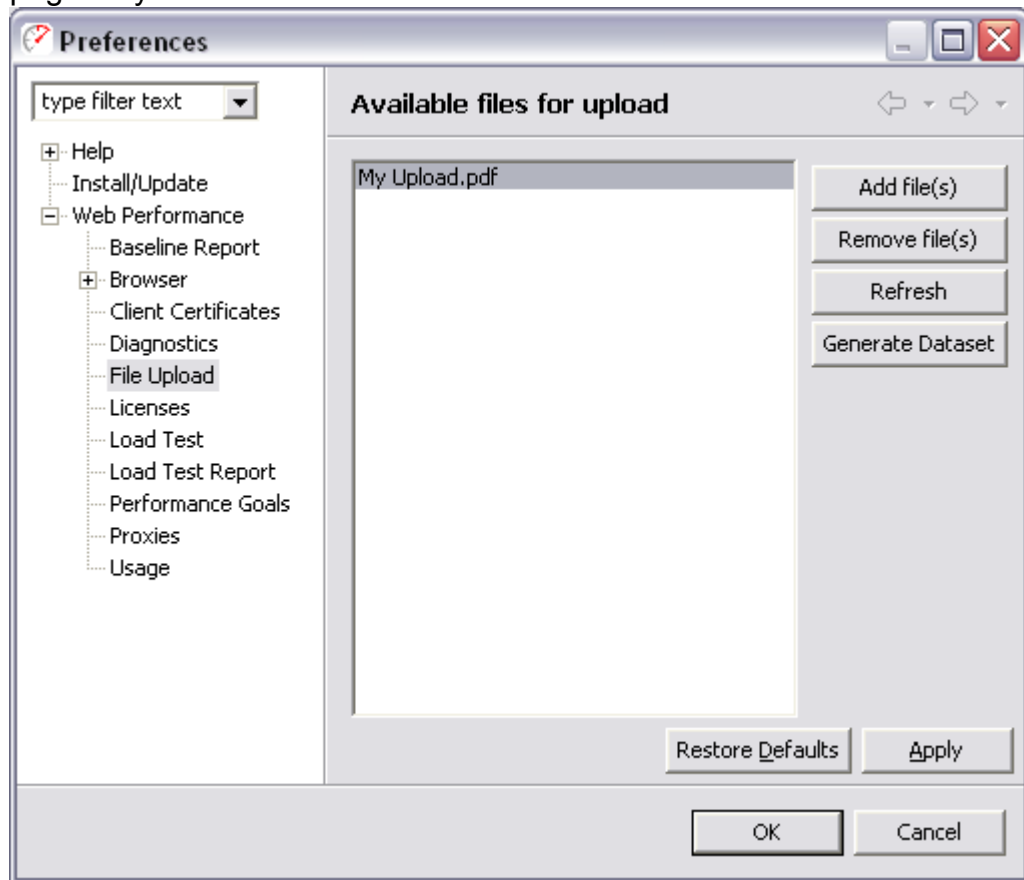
Preferences

type filter text

Help
Install/Update
Web Performance
Baseline Report
Browser
Client Certificates
Diagnostics
File Upload
Licenses
Load Test
Load Test Report
Performance Goals
Proxies
Usage

Available files for upload

My Upload.pdf

Add file(s)
Remove file(s)
Refresh
Generate Dataset

Restore Defaults
Apply

OK
Cancel